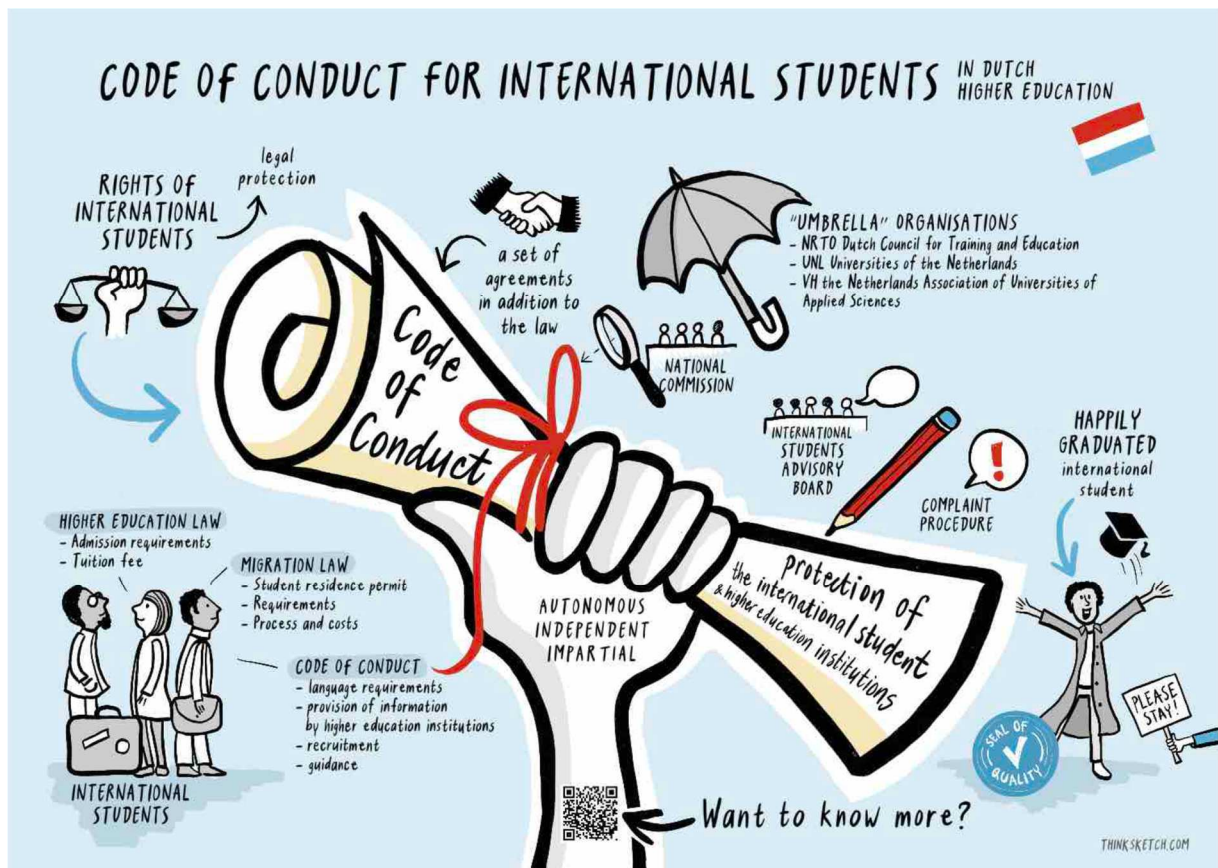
CODE OF CONDUCT FOR INTERNATIONAL STUDENTS IN DUTCH HIGHER EDUCATION

RIGHTS OF INTERNATIONAL STUDENTS

legal protection

a set of agreements in addition to the law

"UMBRELLA" ORGANISATIONS
- NRTO Dutch Council for Training and Education
- UNL Universities of the Netherlands
- VH the Netherlands Association of Universities of Applied Sciences

Code of Conduct

NATIONAL COMMISSION

INTERNATIONAL STUDENTS ADVISORY BOARD

COMPLAINT PROCEDURE

HAPPILY GRADUATED international student

HIGHER EDUCATION LAW
- Admission requirements
- Tuition fee

MIGRATION LAW
- Student residence permit
- Requirements
- Process and costs

CODE OF CONDUCT
- language requirements
- provision of information by higher education institutions
- recruitment
- guidance

AUTONOMOUS INDEPENDENT IMPARTIAL

protection of the international student & higher education institutions

PLEASE STAY!

SEAL OF QUALITY

INTERNATIONAL STUDENTS

Want to know more?

THINKSKETCH.COM